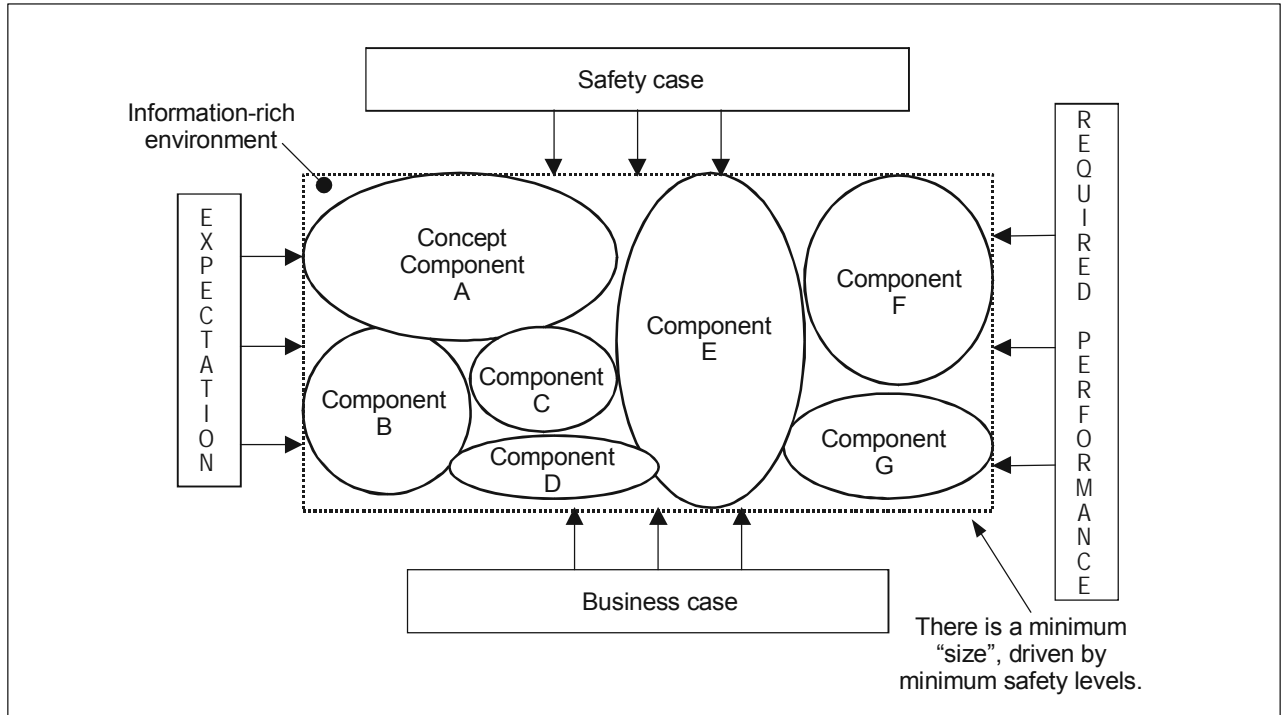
Safety case

Information-rich environment

EXPECTATION

REQUIRED PERFORMANCE

Concept Component A

Component E

Component F

Component B

Component C

Component D

Component G

Business case

There is a minimum "size", driven by minimum safety levels.